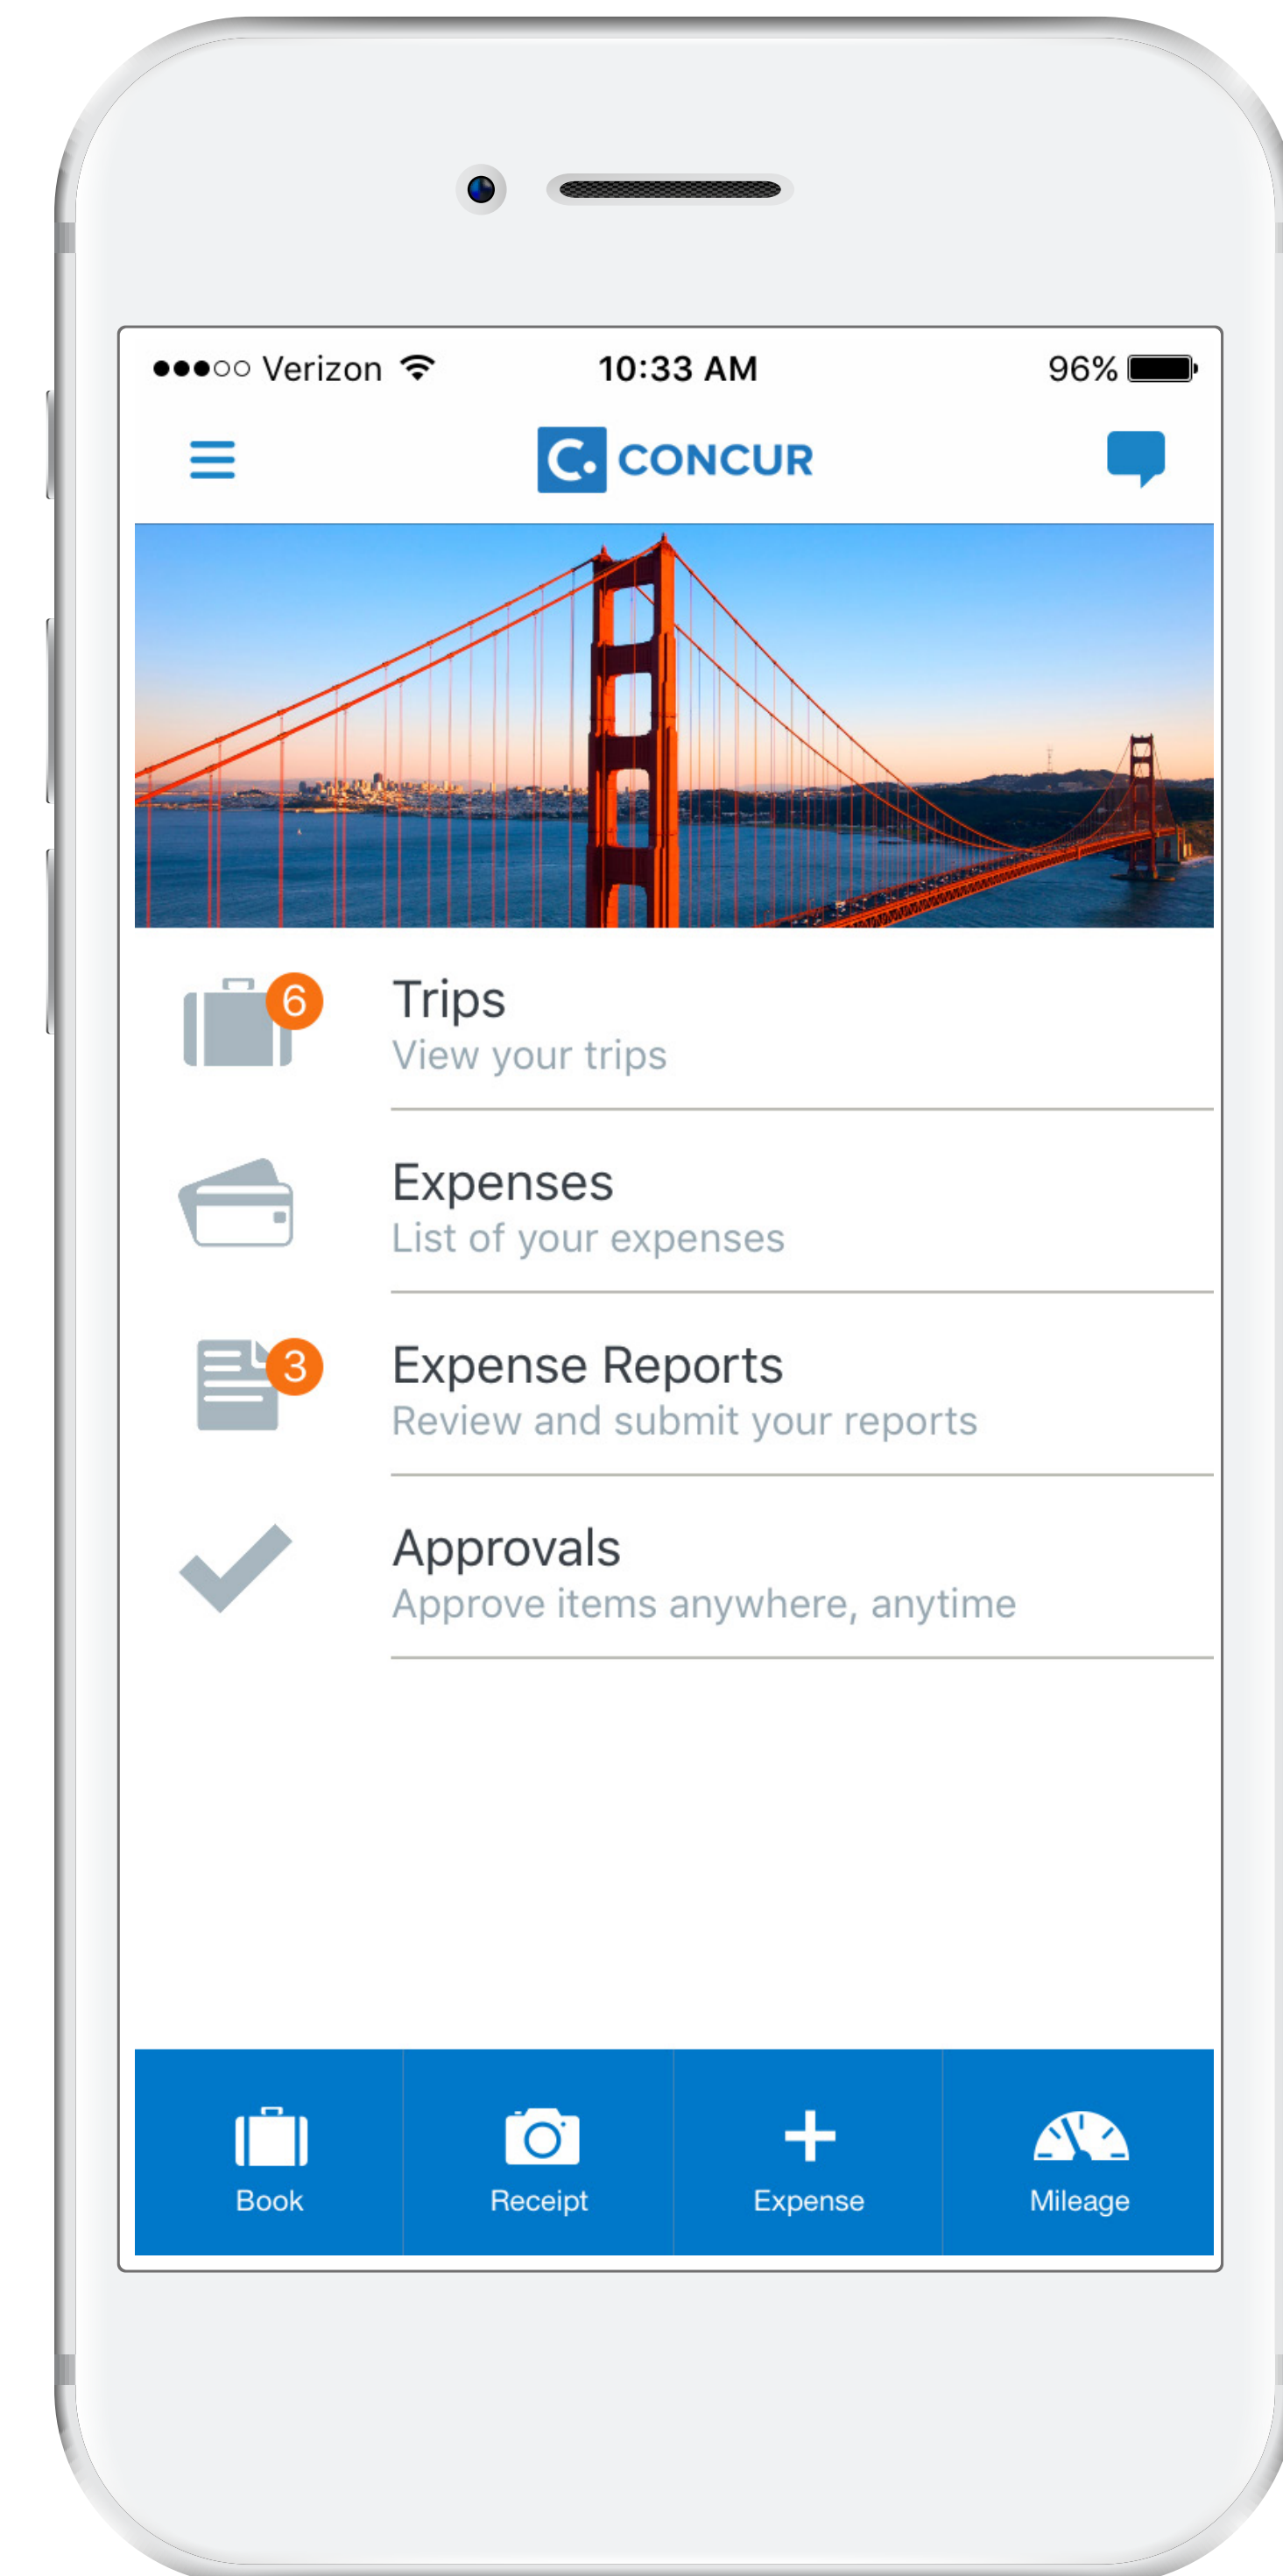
●●●○○ Verizon 10:33 AM 96%

CONCUR

6
Trips
View your trips

Expenses
List of your expenses

3
Expense Reports
Review and submit your reports

Approvals
Approve items anywhere, anytime

Book Receipt Expense Mileage